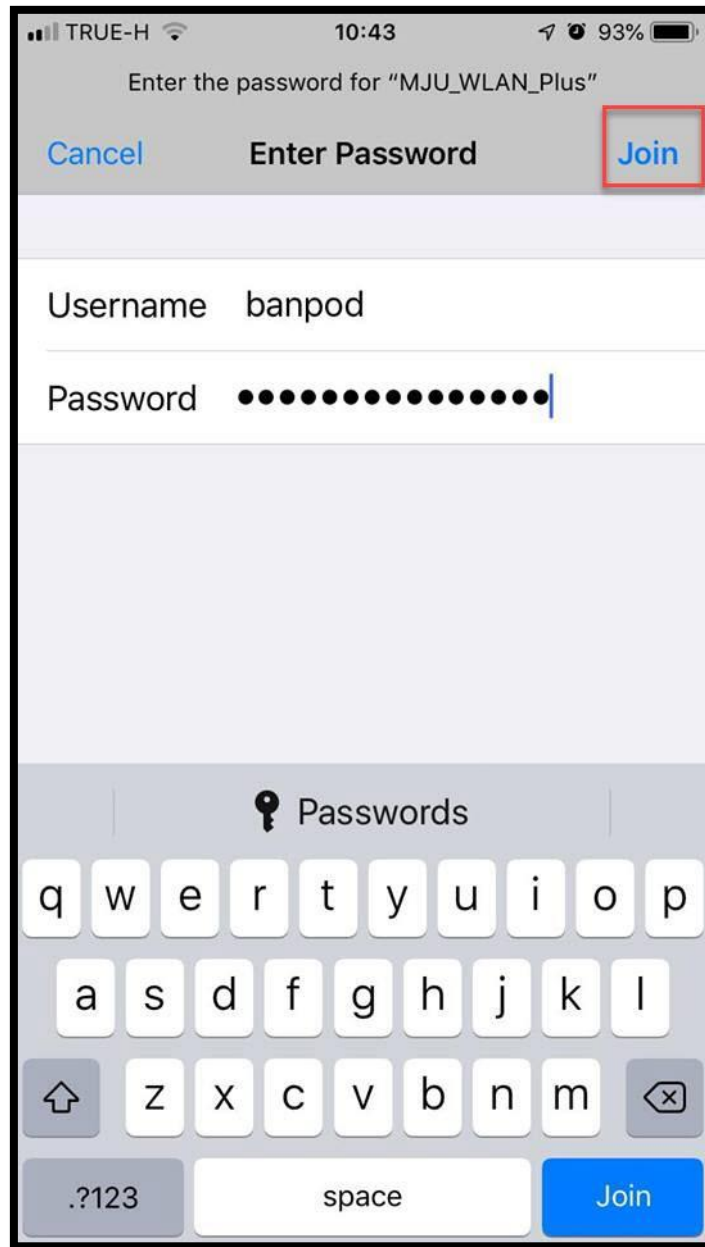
TRUE-H 10:43 93%

Enter the password for "MJU_WLAN_Plus"

Cancel Enter Password Join

Username banpod

Password •••••••••••••••

Passwords

q w e r t y u i o p

a s d f g h j k l

z x c v b n m

.?123 space Join